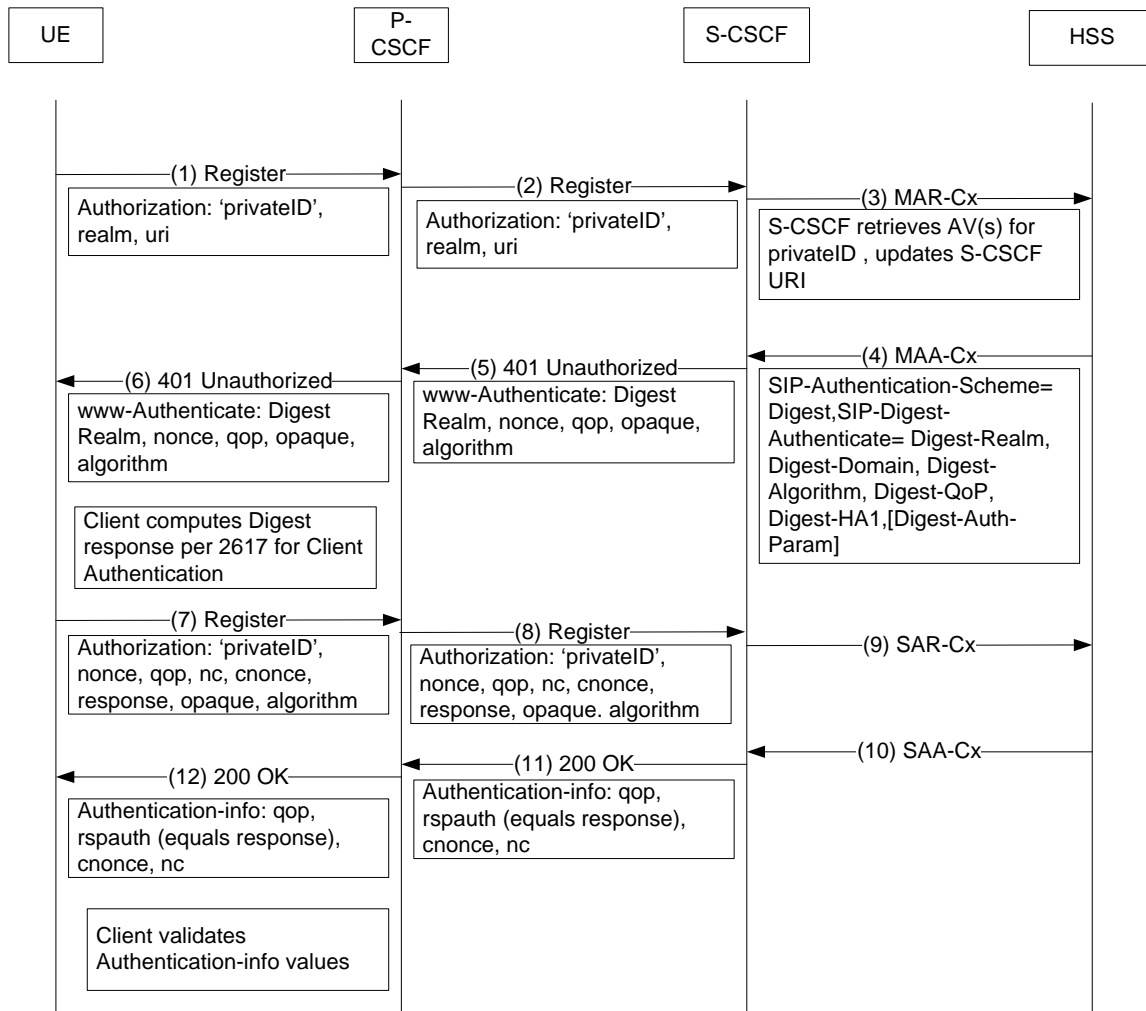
UE

P-CSCF

S-CSCF

HSS

(1) Register

Authorization: ‘privateID’, realm, uri

(2) Register

Authorization: ‘privateID’, realm, uri

(3) MAR-Cx

S-CSCF retrieves AV(s) for privateID , updates S-CSCF URI

(4) MAA-Cx

SIP-Authentication-Scheme= Digest,SIP-Digest-Authenticate= Digest-Realm, Digest-Domain, Digest-Algorithm, Digest-QoP, Digest-HA1,[Digest-Auth-Param]

(5) 401 Unauthorized

www-Authenticate: Digest Realm, nonce, qop, opaque, algorithm

(6) 401 Unauthorized

www-Authenticate: Digest Realm, nonce, qop, opaque, algorithm

Client computes Digest response per 2617 for Client Authentication

(7) Register

Authorization: ‘privateID’, nonce, qop, nc, cnonce, response, opaque, algorithm

(8) Register

Authorization: ‘privateID’, nonce, qop, nc, cnonce, response, opaque. algorithm

(9) SAR-Cx

(10) SAA-Cx

(11) 200 OK

Authentication-info: qop, rspauth (equals response), cnonce, nc

(12) 200 OK

Authentication-info: qop, rspauth (equals response), cnonce, nc

Client validates Authentication-info values